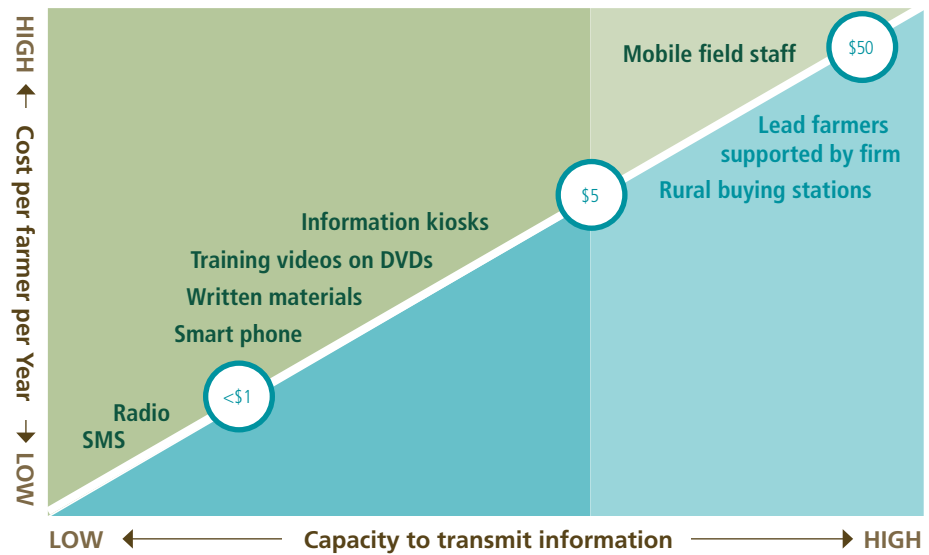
HIGH
Cost per farmer per Year
LOW

Mobile field staff
$50
Lead farmers supported by firm
$5
Rural buying stations
Information kiosks
Training videos on DVDs
Written materials
Smart phone
<$1
Radio
SMS

LOW
Capacity to transmit information
HIGH